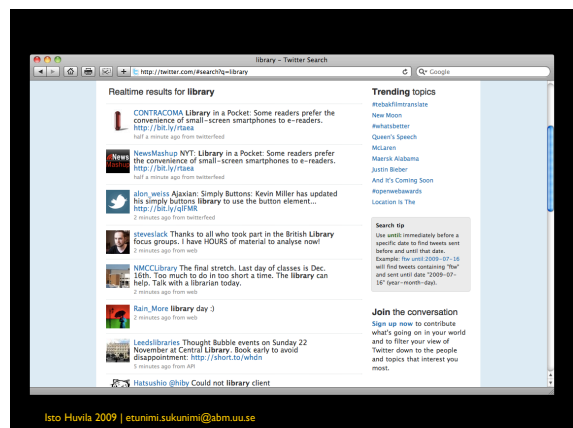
library - Twitter Search

http://twitter.com/#search?q=library

Google

Realtime results for **library**

CONTRACOMA **Library** in a Pocket: Some readers prefer the convenience of small-screen smartphones to e-readers. http://bit.ly/rtaea
half a minute ago from twitterfeed

NewsMashup NYT: **Library** in a Pocket: Some readers prefer the convenience of small-screen smartphones to e-readers. http://bit.ly/rtaea
half a minute ago from twitterfeed

alon_weiss Ajaxian: Simply Buttons: Kevin Miller has updated his simply buttons **library** to use the button element... http://bit.ly/qIFMR
2 minutes ago from twitterfeed

steveslack Thanks to all who took part in the British **Library** focus groups. I have HOURS of material to analyse now!
2 minutes ago from web

NMCCLibrary The final stretch. Last day of classes is Dec. 16th. Too much to do in too short a time. The **library** can help. Talk with a librarian today.
2 minutes ago from web

Rain_More **library** day :)
2 minutes ago from web

Leedslibraries Thought Bubble events on Sunday 22 November at Central **Library**. Book early to avoid disappointment: http://short.to/whdn
5 minutes ago from API

Hatsushio @hiby Could not **library** client

Trending topics

#tebakfilmtranslate
New Moon
#whatsbetter
Queen's Speech
McLaren
Maersk Alabama
Justin Bieber
And It's Coming Soon
#openwebawards
Location Is The

Search tip
Use until: immediately before a specific date to find tweets sent before and until that date. Example: fiw until:2009-07-16 will find tweets containing "fiw" and sent until date "2009-07-16" (year-month-day).

Join the conversation
Sign up now to contribute what's going on in your world and to filter your view of Twitter down to the people and topics that interest you most.

Isto Huvila 2009 | etunimi.sukunimi@abm.uu.se